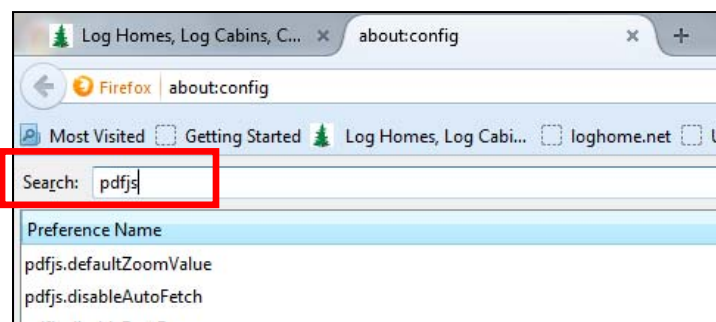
Log Homes, Log Cabins, C... ×
about:config ×
+

Firefox about:config

Most Visited Getting Started Log Homes, Log Cabi... loghome.net

Search: pdfjs

Preference Name
pdfjs.defaultZoomValue
pdfjs.disableAutoFetch